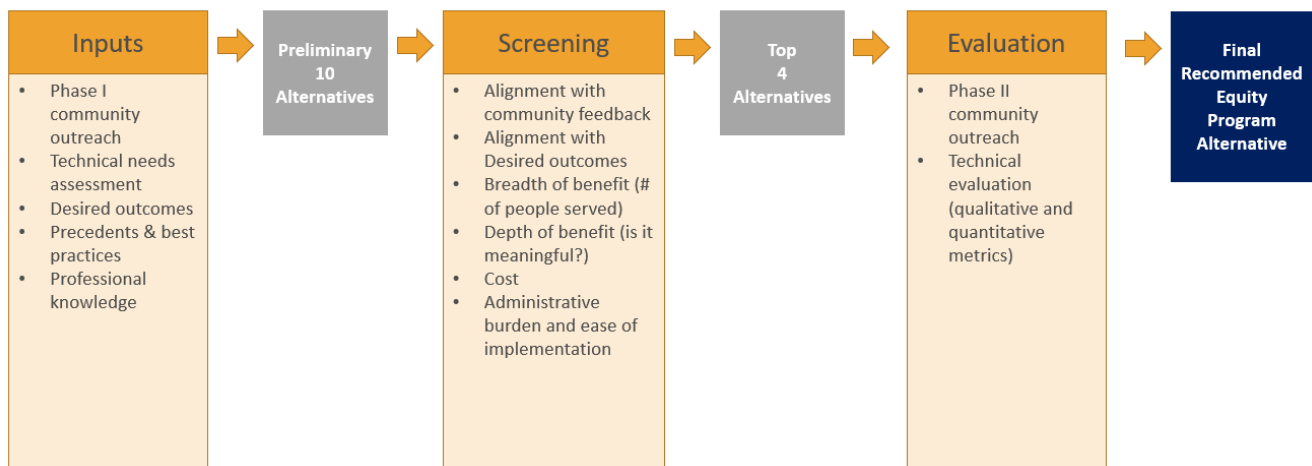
Inputs

- Phase I community outreach
- Technical needs assessment
- Desired outcomes
- Precedents & best practices
- Professional knowledge

Preliminary 10 Alternatives

Screening

- Alignment with community feedback
- Alignment with Desired outcomes
- Breadth of benefit (# of people served)
- Depth of benefit (is it meaningful?)
- Cost
- Administrative burden and ease of implementation

Top 4 Alternatives

Evaluation

- Phase II community outreach
- Technical evaluation (qualitative and quantitative metrics)

Final Recommended Equity Program Alternative